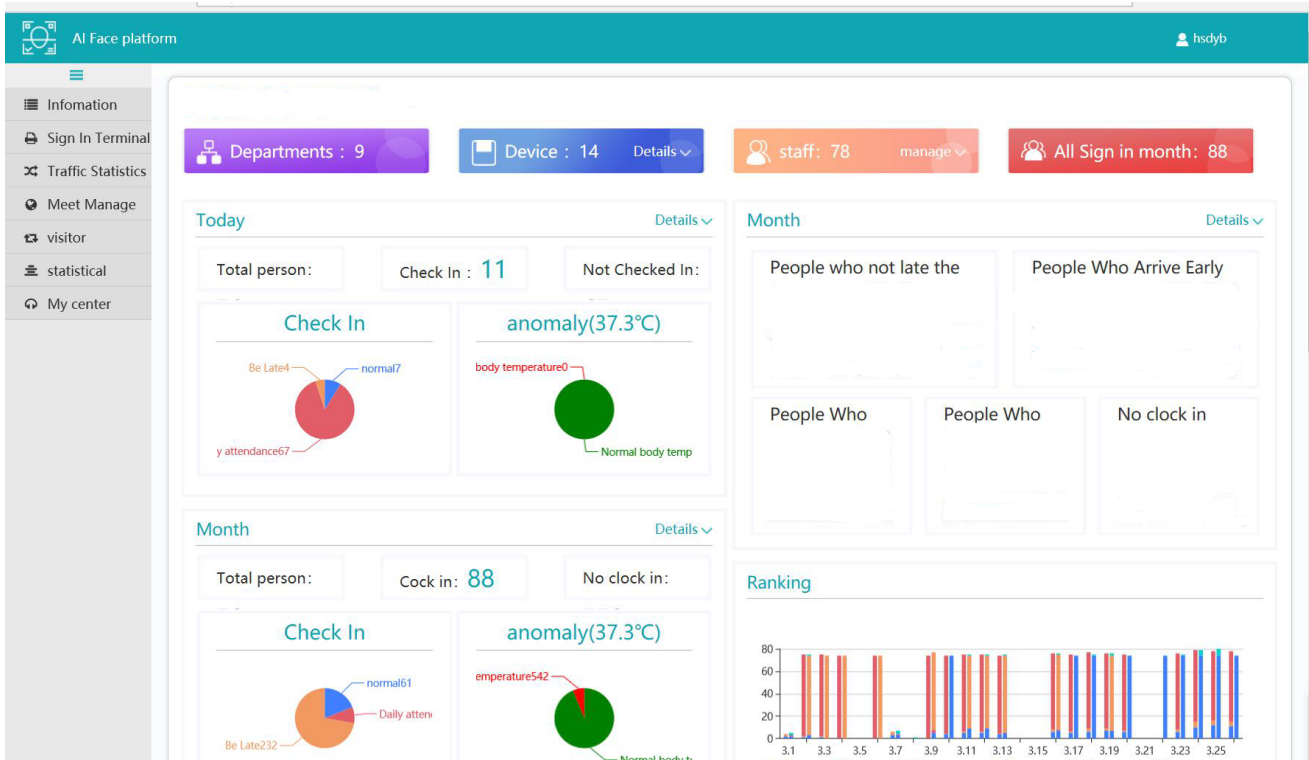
AI Face platform

hsdyb

Infomation
Sign In Terminal
Traffic Statistics
Meet Manage
visitor
statistical
My center

Departments：9

Device：14 Details

staff：78 manage

All Sign in month：88

Today
Details

Total person：

Check In：11

Not Checked In：

Check In

Be Late4
normal7
y attendance67

anomaly(37.3℃)

body temperature0
Normal body temp

Month
Details

People who not late the

People Who Arrive Early

People Who

People Who

No clock in

Month
Details

Total person：

Cock in：88

No clock in：

Check In

normal61
Daily atten
Be Late232

anomaly(37.3℃)

emperature542
Normal body t

Ranking

80
60
40
20
0

3.1 3.3 3.5 3.7 3.9 3.11 3.13 3.15 3.17 3.19 3.21 3.23 3.25